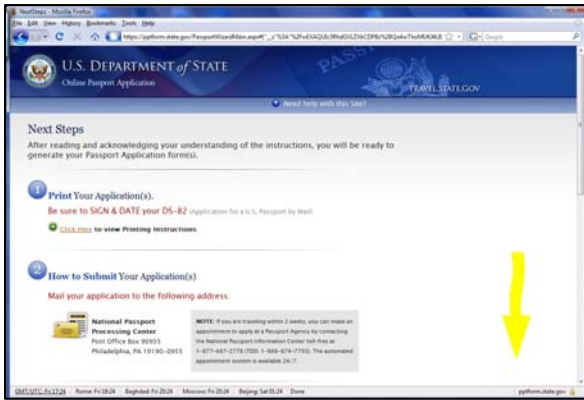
NextSteps - Mozilla Firefox

File Edit View History Bookmarks Tools Help

https://pptform.state.gov/PassportWizardMain.aspx?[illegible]

U.S. DEPARTMENT of STATE

Online Passport Application

TRAVEL.STATE.GOV

Need help with this Site?

Next Steps

After reading and acknowledging your understanding of the instructions, you will be ready to generate your Passport Application form(s).

1 Print Your Application(s).

Be sure to SIGN & DATE your DS-82 (Application for a U.S. Passport by Mail)

Click here to view Printing Instructions

2 How to Submit Your Application(s)

Mail your application to the following address:

National Passport Processing Center
Post Office Box 90955
Philadelphia, PA 19190-0955

NOTE: If you are traveling within 2 weeks, you can make an appointment to apply at a Passport Agency by contacting the National Passport Information Center toll-free at 1-877-487-2778 (TDD: 1-888-874-7793). The automated appointment system is available 24-7.

GMT/UTC: Fri 17:24 Rome: Fri 18:24 Baghdad: Fri 20:24 Moscow: Fri 20:24 Beijing: Sat 01:24 Done pptform.state.gov